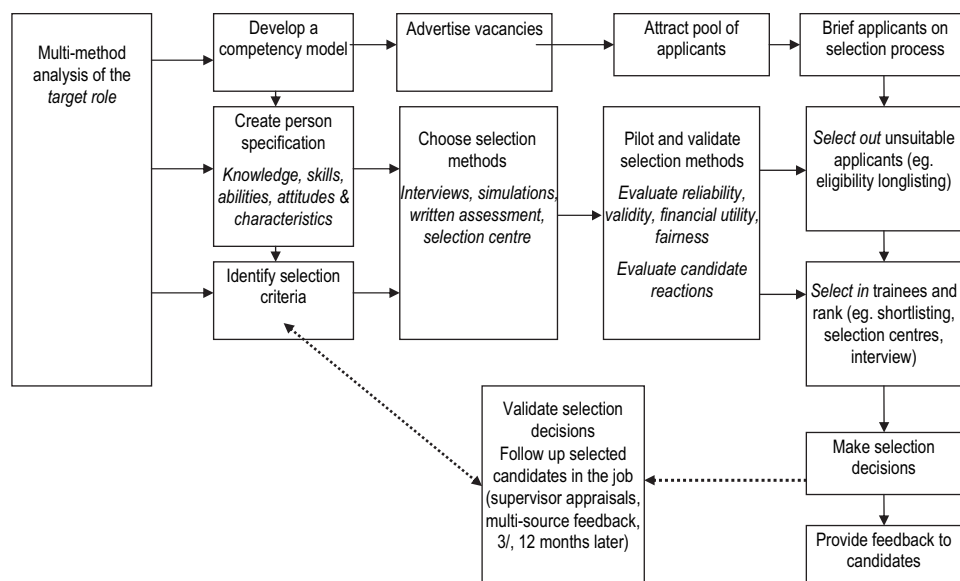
Multi-method analysis of the *target role*

Develop a competency model

Advertise vacancies

Attract pool of applicants

Brief applicants on selection process

Create person specification

*Knowledge, skills, abilities, attitudes & characteristics*

Choose selection methods

*Interviews, simulations, written assessment, selection centre*

Pilot and validate selection methods

*Evaluate reliability, validity, financial utility, fairness*

*Evaluate candidate reactions*

*Select out* unsuitable applicants (eg. eligibility longlisting)

Identify selection criteria

*Select in* trainees and rank (eg. shortlisting, selection centres, interview)

Validate selection decisions
Follow up selected candidates in the job (supervisor appraisals, multi-source feedback, 3/, 12 months later)

Make selection decisions

Provide feedback to candidates